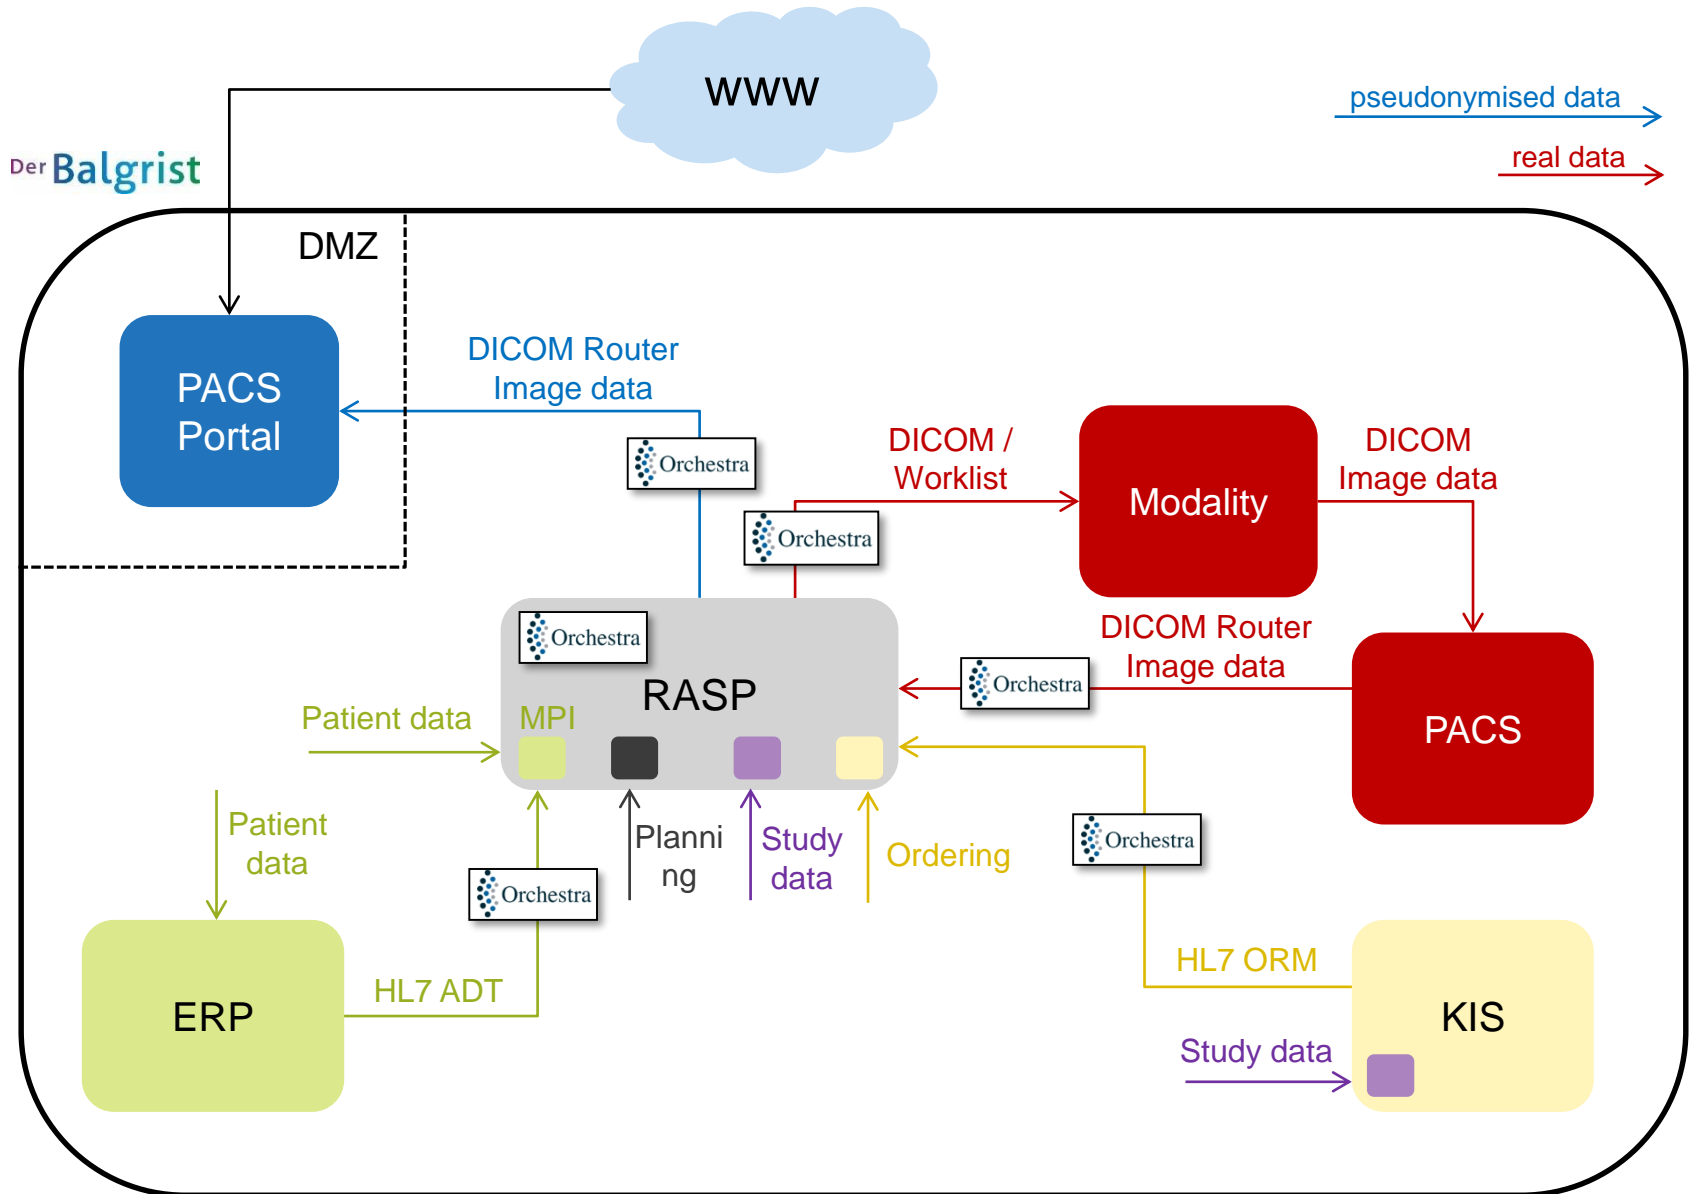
WWW

pseudonymised data

real data

Der Balgrist

DMZ

PACS Portal

DICOM Router
Image data

Orchestra

DICOM /
Worklist

Orchestra

Modality

DICOM
Image data

Orchestra

RASP

DICOM Router
Image data

Orchestra

PACS

Patient data

MPI

Patient data

Planning

Study data

Ordering

Orchestra

Orchestra

HL7 ORM

ERP

HL7 ADT

KIS

Study data